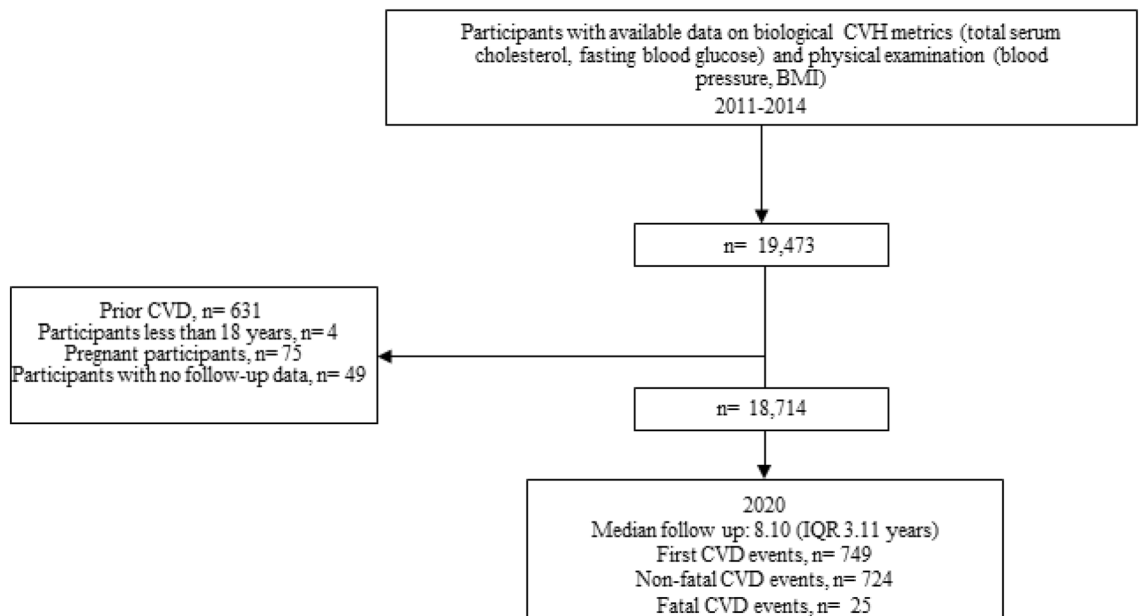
Participants with available data on biological CVH metrics (total serum cholesterol, fasting blood glucose) and physical examination (blood pressure, BMI)
2011-2014

n= 19,473

Prior CVD, n= 631
Participants less than 18 years, n= 4
Pregnant participants, n= 75
Participants with no follow-up data, n= 49

n= 18,714

2020
Median follow up: 8.10 (IQR 3.11 years)
First CVD events, n= 749
Non-fatal CVD events, n= 724
Fatal CVD events, n= 25